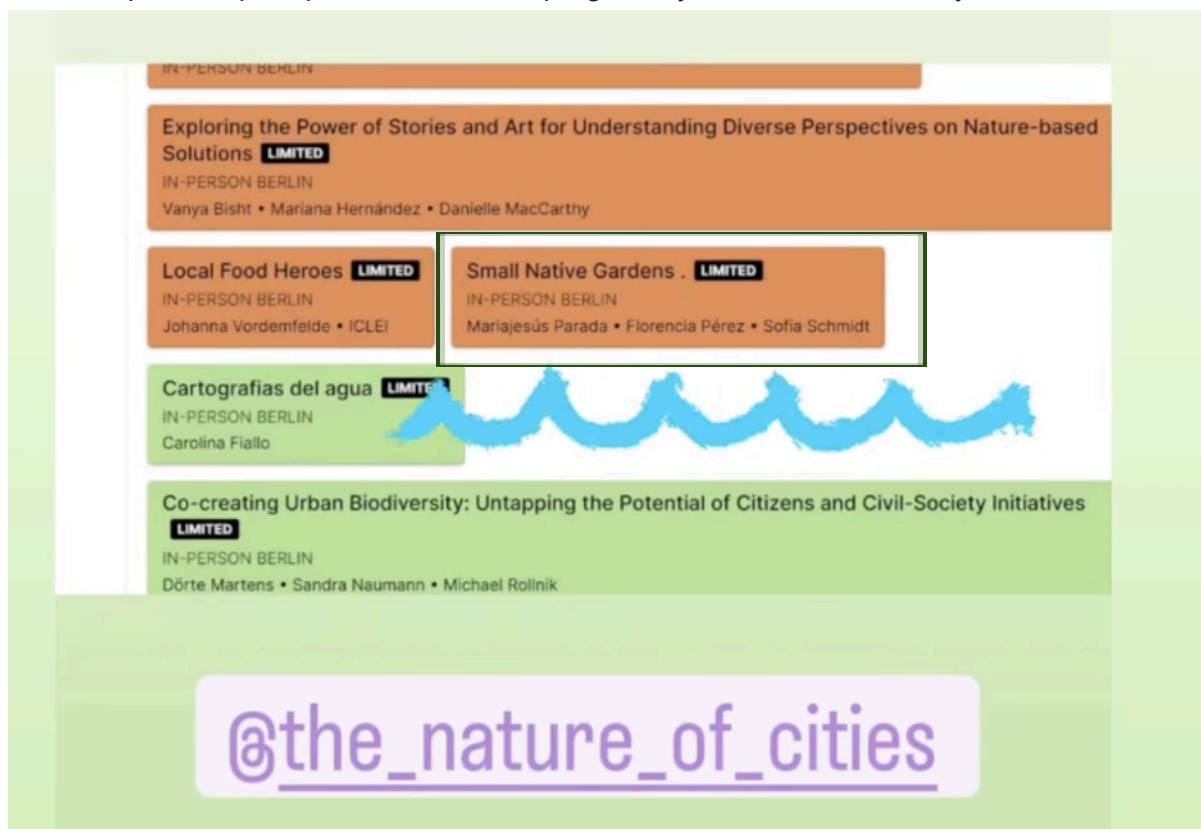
IN-PERSON BERLIN

Exploring the Power of Stories and Art for Understanding Diverse Perspectives on Nature-based Solutions LIMITED
IN-PERSON BERLIN
Vanya Bisht • Mariana Hernández • Danielle MacCarthy

Local Food Heroes LIMITED
IN-PERSON BERLIN
Johanna Vordemfelde • ICLEI

Small Native Gardens . LIMITED
IN-PERSON BERLIN
Mariajesús Parada • Florencia Pérez • Sofia Schmidt

Cartografias del agua LIMITED
IN-PERSON BERLIN
Carolina Fiallo

Co-creating Urban Biodiversity: Untapping the Potential of Citizens and Civil-Society Initiatives LIMITED
IN-PERSON BERLIN
Dörte Martens • Sandra Naumann • Michael Rollnik

@the_nature_of_cities